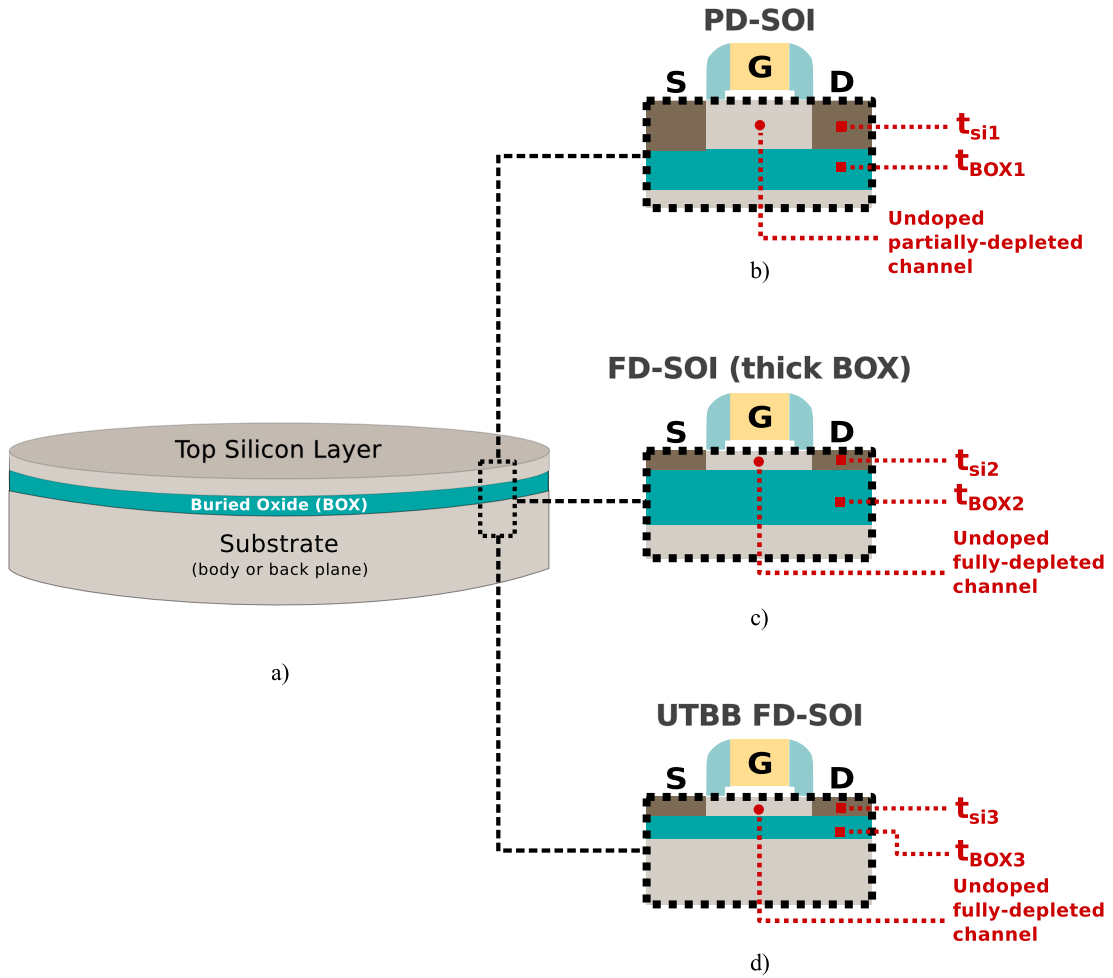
PD-SOI

G

S

D

$t_{si1}$

$t_{BOX1}$

Undoped partially-depleted channel

b)

Top Silicon Layer

Buried Oxide (BOX)

Substrate
(body or back plane)

a)

FD-SOI (thick BOX)

G

S

D

$t_{si2}$

$t_{BOX2}$

Undoped fully-depleted channel

c)

UTBB FD-SOI

G

S

D

$t_{si3}$

$t_{BOX3}$

Undoped fully-depleted channel

d)